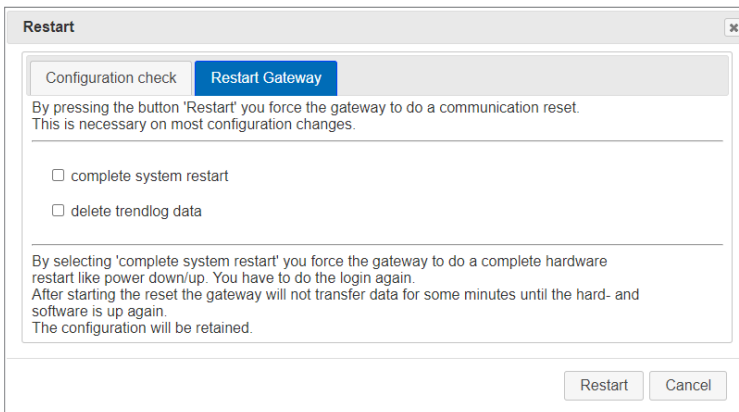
Restart

Configuration check

Restart Gateway

By pressing the button 'Restart' you force the gateway to do a communication reset.
This is necessary on most configuration changes.

☐ complete system restart

☐ delete trendlog data

By selecting 'complete system restart' you force the gateway to do a complete hardware restart like power down/up. You have to do the login again.
After starting the reset the gateway will not transfer data for some minutes until the hard- and software is up again.
The configuration will be retained.

Restart

Cancel